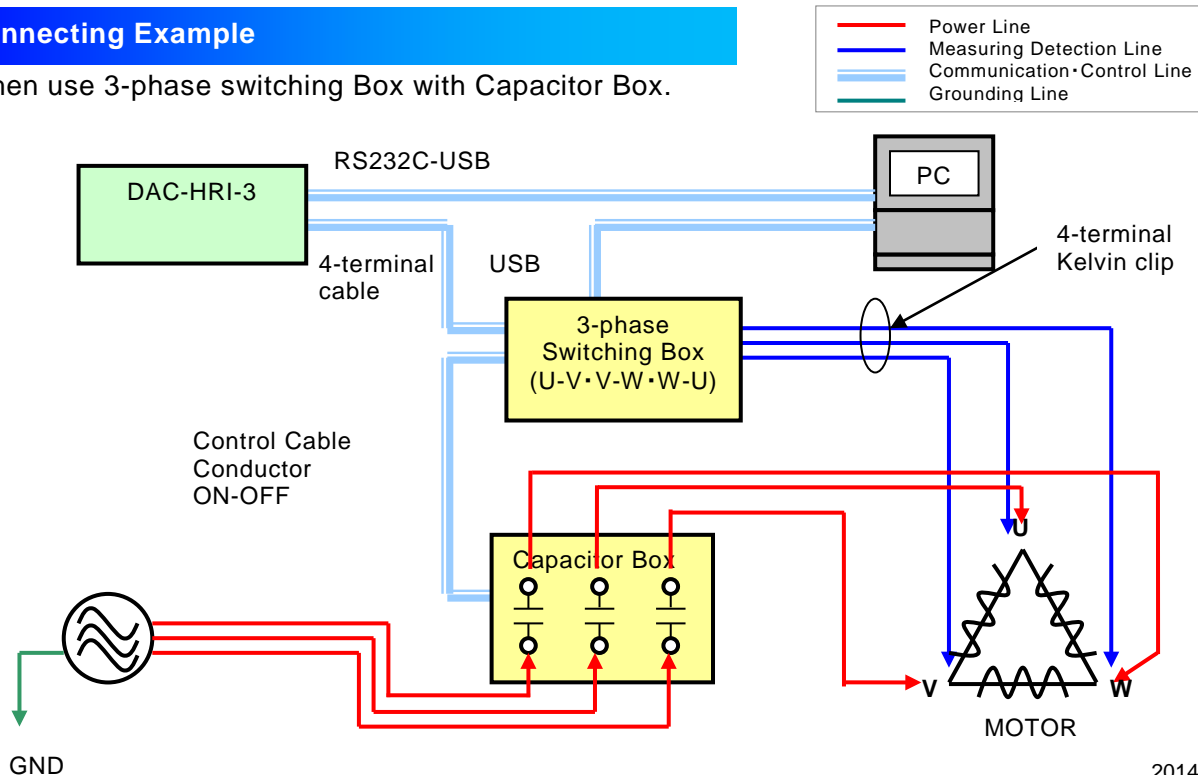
nnecting Example

hen use 3-phase switching Box with Capacitor Box.

Power Line
Measuring Detection Line
Communication・Control Line
Grounding Line

RS232C-USB

DAC-HRI-3

PC

4-terminal cable

USB

4-terminal Kelvin clip

3-phase Switching Box (U-V・V-W・W-U)

Control Cable Conductor ON-OFF

Capacitor Box

U

V

W

MOTOR

GND

2014